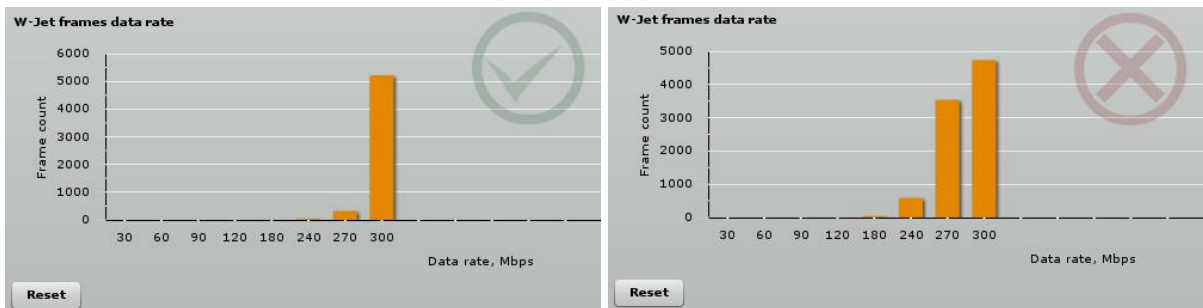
W-Jet frames data rate

Frame count

6000
5000
4000
3000
2000
1000
0

30 60 90 120 180 240 270 300

Data rate, Mbps

Reset

W-Jet frames data rate

Frame count

5000
4000
3000
2000
1000
0

30 60 90 120 180 240 270 300

Data rate, Mbps

Reset